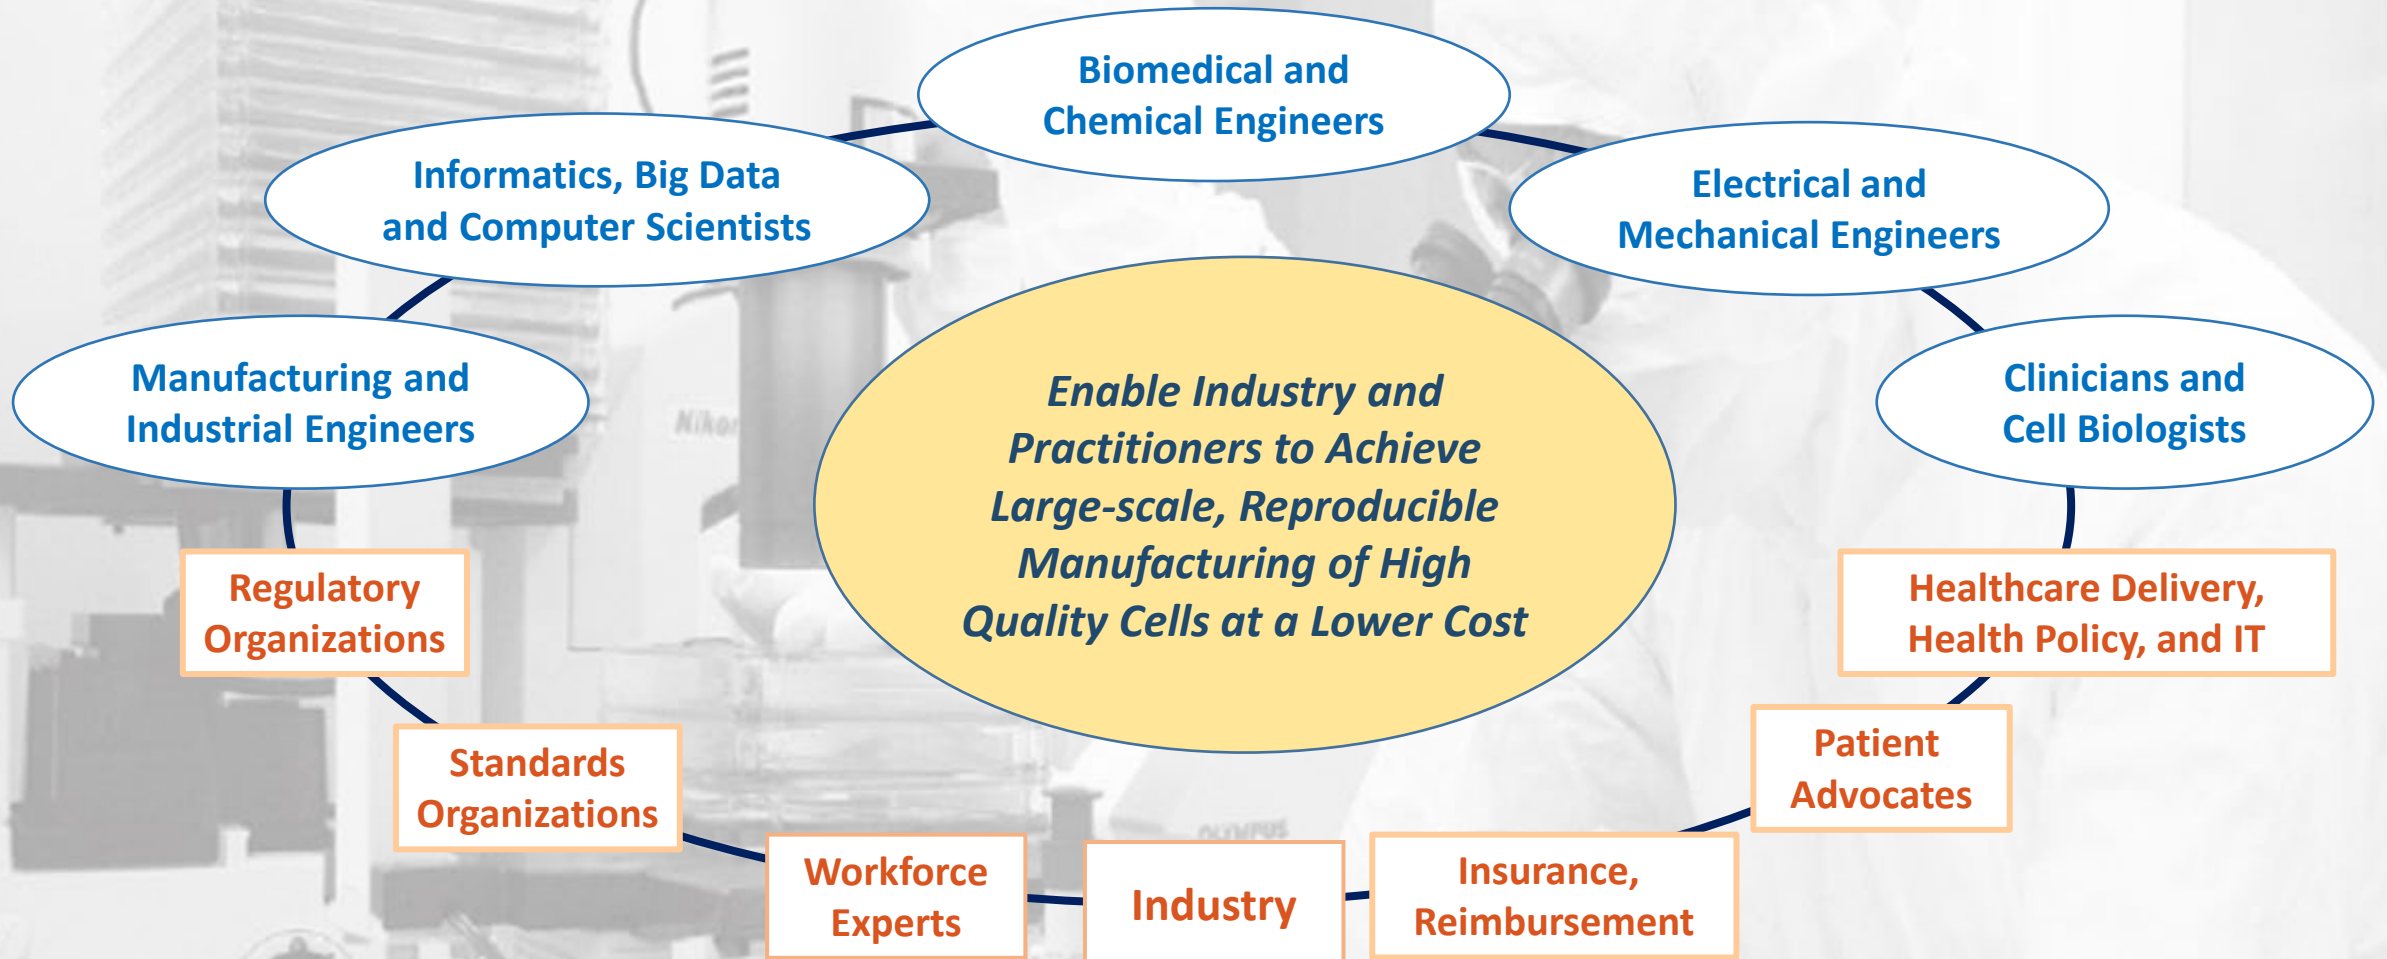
Biomedical and Chemical Engineers

Informatics, Big Data and Computer Scientists

Electrical and Mechanical Engineers

Manufacturing and Industrial Engineers

Clinicians and Cell Biologists

Enable Industry and Practitioners to Achieve Large-scale, Reproducible Manufacturing of High Quality Cells at a Lower Cost

Regulatory Organizations

Healthcare Delivery, Health Policy, and IT

Standards Organizations

Patient Advocates

Workforce Experts

Industry

Insurance, Reimbursement

Nikon

OLYMPUS